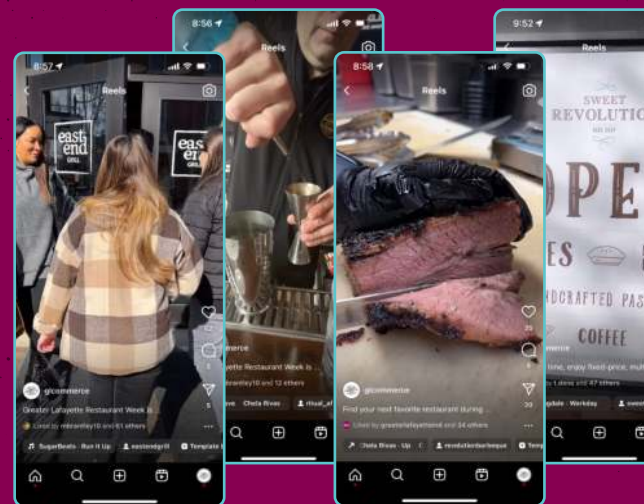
8:57
Reels
east end GRILL
east end GRILL
glcommerce
Greater Lafayette Restaurant Week is...
Liked by mdrawley10 and 61 others
SugarBeats · Run It Up
eastendgrill
Template

8:56
Reels
glcommerce
Greater Lafayette Restaurant Week is...
Liked by mdrawley10 and 12 others
Chefs Rivas
ritual_af

8:58
Reels
glcommerce
Find your next favorite restaurant during...
Liked by greaterlafayettemd and 34 others
Chefs Rivas · Up
revolutionbarbeque
Temp

9:52
Reels
SWEET REVOLUTION
OPE
ES
NDCRAFTED PAS
COFFEE
time, enjoy fixed-price, mult
Liked by ... and 47 others
ygdole · Workday